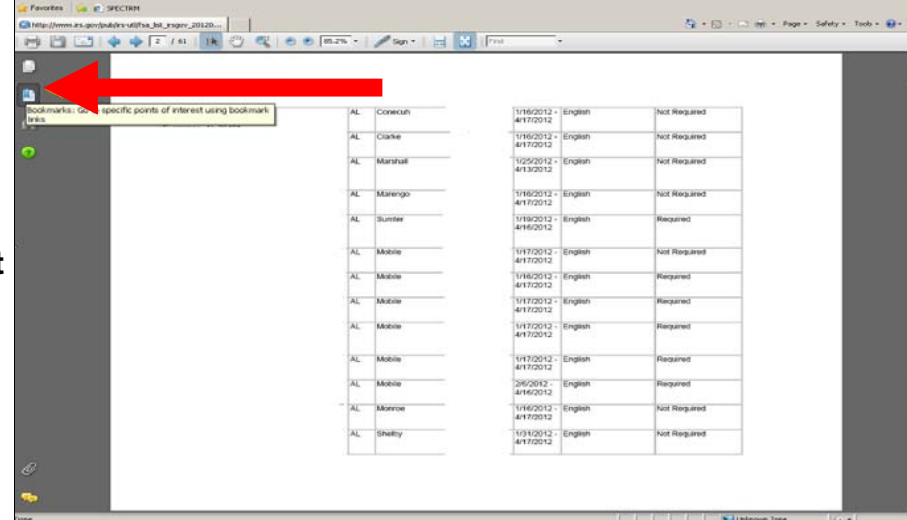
Favorites SPECTRM

http://www.irs.gov/pub/irs-utl/fsa_list_irsgov_20120...

Page Safety Tools

2 / 61 65.2% Sign Find

Bookmarks: Go to specific points of interest using bookmark links

| AL | Conecuh | 1/16/2012 - 4/17/2012 | English | Not Required |
|---|---|---|---|---|
| AL | Clarke | 1/16/2012 - 4/17/2012 | English | Not Required |
| AL | Marshall | 1/25/2012 - 4/13/2012 | English | Not Required |
| AL | Marengo | 1/16/2012 - 4/17/2012 | English | Not Required |
| AL | Sumter | 1/19/2012 - 4/16/2012 | English | Required |
| AL | Mobile | 1/17/2012 - 4/17/2012 | English | Not Required |
| AL | Mobile | 1/16/2012 - 4/17/2012 | English | Required |
| AL | Mobile | 1/17/2012 - 4/17/2012 | English | Required |
| AL | Mobile | 1/17/2012 - 4/17/2012 | English | Required |
| AL | Mobile | 1/17/2012 - 4/17/2012 | English | Required |
| AL | Mobile | 2/6/2012 - 4/16/2012 | English | Required |
| AL | Monroe | 1/16/2012 - 4/17/2012 | English | Not Required |
| AL | Shelby | 1/31/2012 - 4/17/2012 | English | Not Required |

Done Unknown Zone